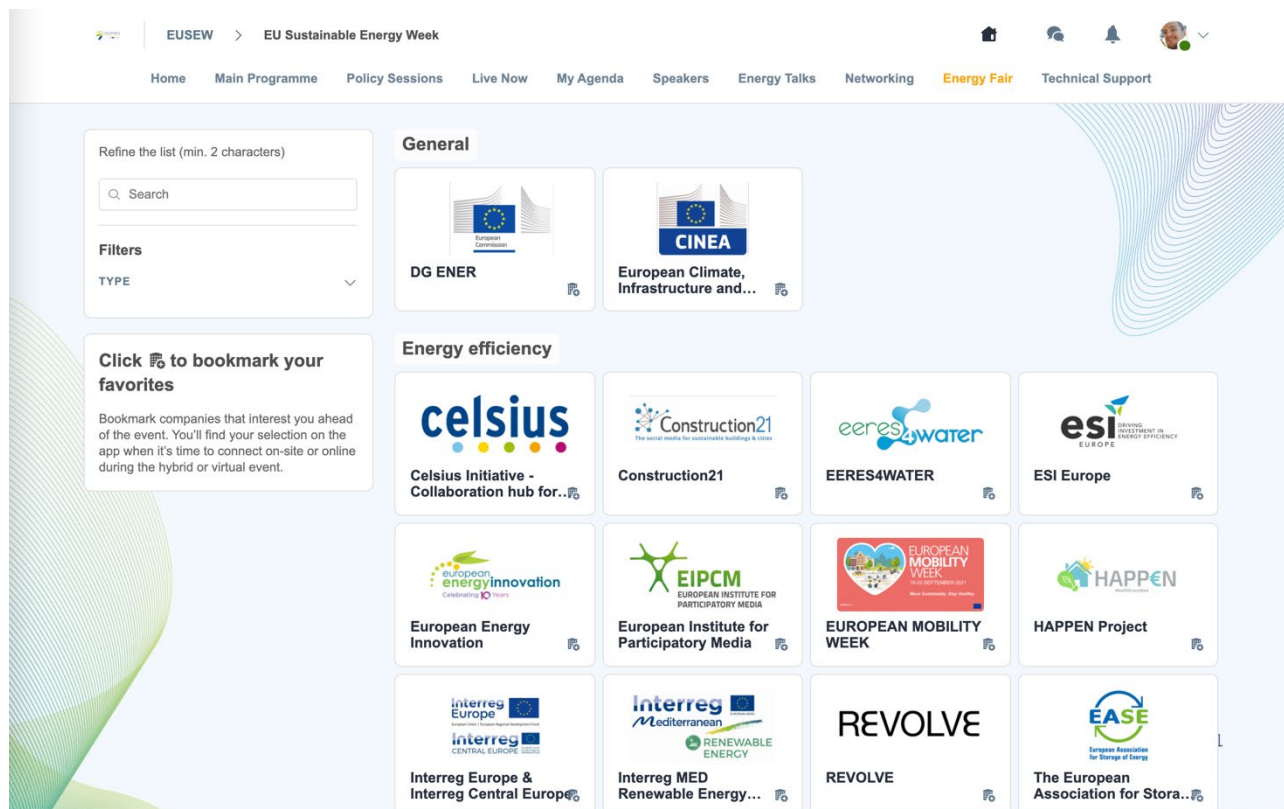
EUSEW > EU Sustainable Energy Week

Home Main Programme Policy Sessions Live Now My Agenda Speakers Energy Talks Networking Energy Fair Technical Support

Refine the list (min. 2 characters)

Search

Filters

TYPE

Click to bookmark your favorites

Bookmark companies that interest you ahead of the event. You'll find your selection on the app when it's time to connect on-site or online during the hybrid or virtual event.

General

European Commission

DG ENER

CINEA

European Climate, Infrastructure and...

Energy efficiency

celsius

Celsius Initiative - Collaboration hub for...

Construction21
The social media for sustainable buildings & cities

Construction21

eeres4water

EERES4WATER

esi DRIVING INVESTMENT IN ENERGY EFFICIENCY EUROPE

ESI Europe

european energyinnovation Celebrating 10 Years

European Energy Innovation

EIPCM EUROPEAN INSTITUTE FOR PARTICIPATORY MEDIA

European Institute for Participatory Media

EUROPEAN MOBILITY WEEK 16-22 SEPTEMBER 2021 Move Sustainably. Stay Healthy

EUROPEAN MOBILITY WEEK

HAPP€N

HAPPEN Project

Interreg Europe
Interreg CENTRAL EUROPE

Interreg Europe & Interreg Central Europe

Interreg Mediterranean RENEWABLE ENERGY

Interreg MED Renewable Energy...

REVOLVE

REVOLVE

EASE European Association for Storage of Energy

The European Association for Stora...